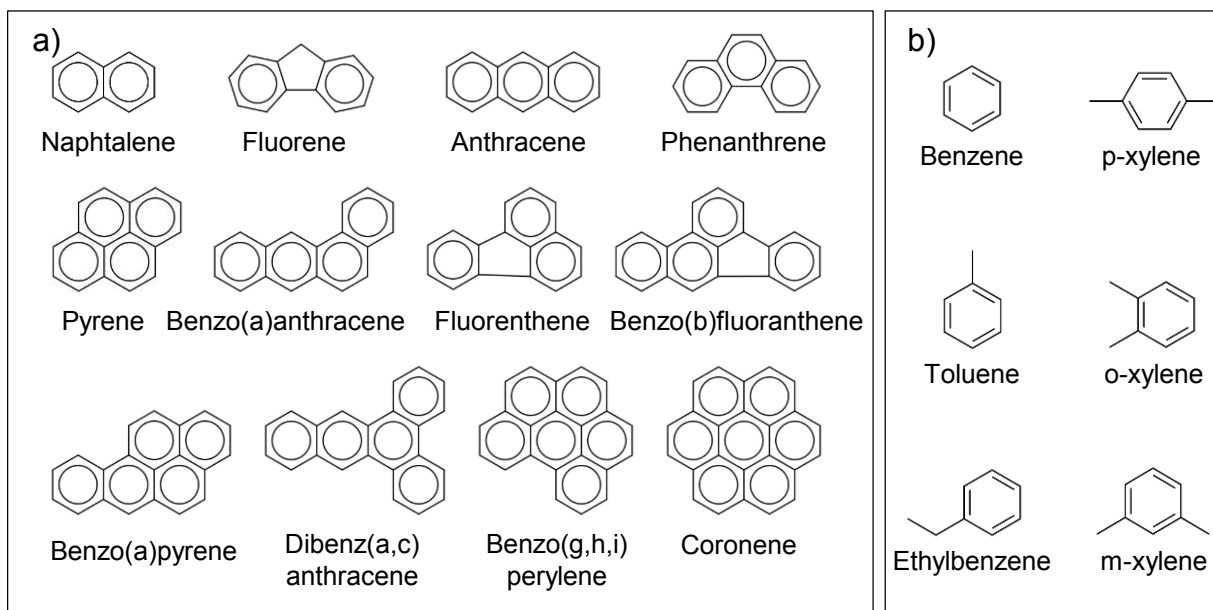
a)

Naphtalene

Fluorene

Anthracene

Phenanthrene

Pyrene

Benzo(a)anthracene

Fluorenthene

Benzo(b)fluoranthene

Benzo(a)pyrene

Dibenz(a,c) anthracene

Benzo(g,h,i) perylene

Coronene

b)

Benzene

p-xylene

Toluene

o-xylene

Ethylbenzene

m-xylene